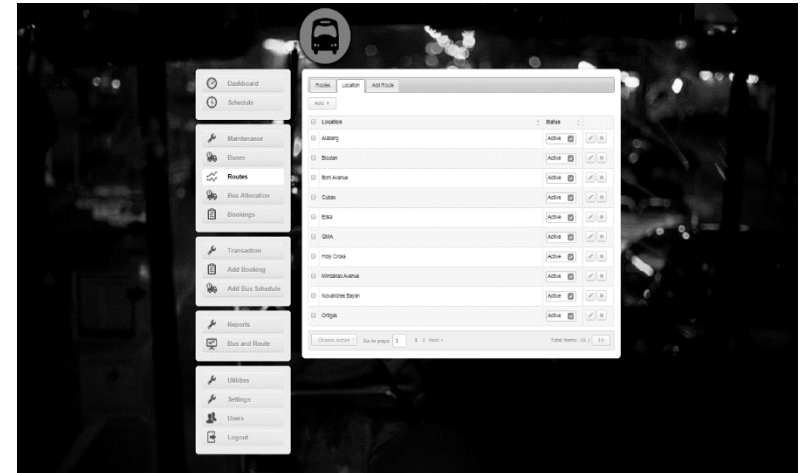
Dashboard
Schedule

Maintenance
Buses
Routes
Bus Allocation
Bookings

Transaction
Add Booking
Add Bus Schedule

Reports
Bus and Route

Utilities
Settings
Users
Logout

Routes | Location | Add Route

Add +

| | Location | Status | |
|---|---|---|---|
| | Alabang | Active | |
| | Bicutan | Active | |
| | Boni Avenue | Active | |
| | Cubao | Active | |
| | Edsa | Active | |
| | GMA | Active | |
| | Holy Cross | Active | |
| | Mindanao Avenue | Active | |
| | Novaliches Bayan | Active | |
| | Ortigas | Active | |

Choose Action | Go to page: 1 | 1 2 Next › | Total items: 16 | 10